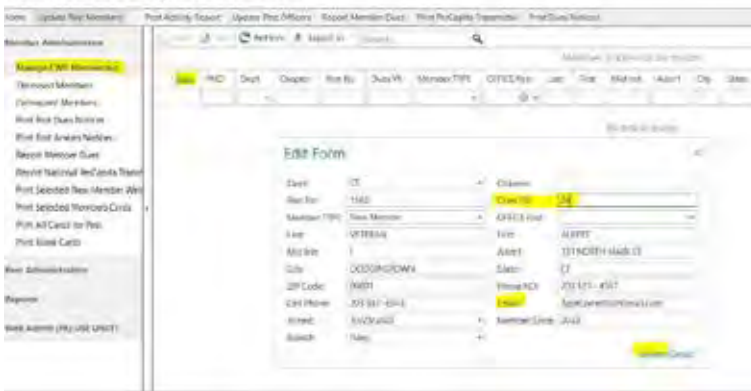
Home | Update Post Members | Post Activity Report | Update Post Officers | Report Member Dues | Print PerCapita Transmittal | Print Dues Notices

Member Administration

Manage CWV Memberships
Deceased Members
Delinquent Members
Print Post Dues Notices
Print Post Annual Notices
Report Member Dues
Report National PerCapita Transmittal
Print Selected New Member Welcome
Print Selected Member Cards
Print All Cards for Post
Print Blank Cards

Post Administration

Reports

Web Admin (My USE ONLY)

C Refresh | Export to | Search

| Edit | PKID | Dept | Chapter | Post No | Dues Yr | Member TYPE | OFFICE Post | Last | First | Mid Init | Addr1 | City | State |

Edit Form

Dept: CT
Post No: 1140
Member TYPE: New Member
Last: VETERAN
Mid Init: T
City: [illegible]
ZIP Code: 06001
Cell Phone: 203 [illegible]
Joined: 7/1/2022
Branch: Navy
Chapter:
Dues YR: 24
OFFICE Post:
First: ALBERT
Addr1: 123 NORTH MAIN ST
State: CT
Phone HOI: 203 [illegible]
Email: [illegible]
Member Since: 2022

Update Cancel